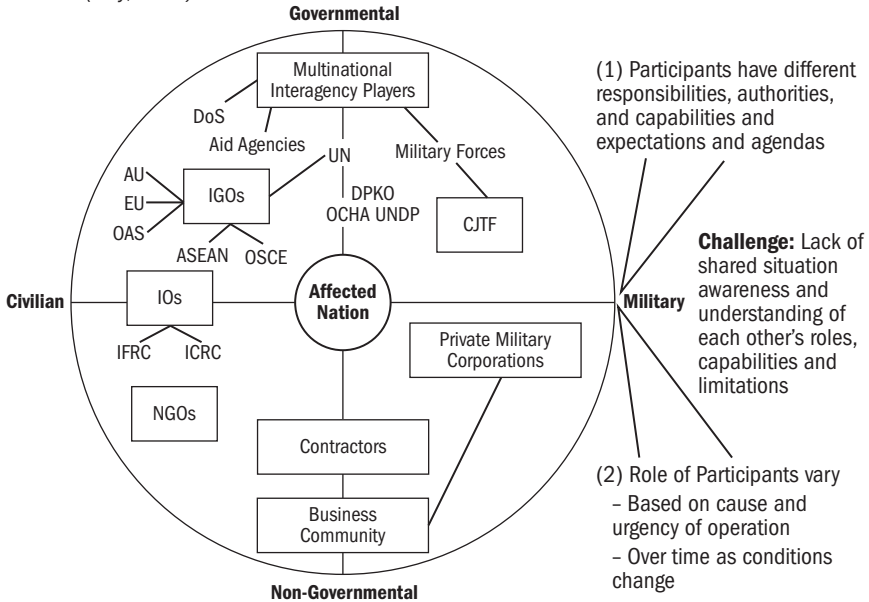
Governmental

Multinational Interagency Players

DoS

Aid Agencies

UN

Military Forces

AU

EU

OAS

IGOs

DPKO
OCHA UNDP

CJTF

ASEAN

OSCE

Civilian

IOs

Affected Nation

Military

IFRC

ICRC

Private Military Corporations

NGOs

Contractors

Business Community

Non-Governmental

(1) Participants have different responsibilities, authorities, and capabilities and expectations and agendas

**Challenge:** Lack of shared situation awareness and understanding of each other's roles, capabilities and limitations

(2) Role of Participants vary
– Based on cause and urgency of operation
– Over time as conditions change